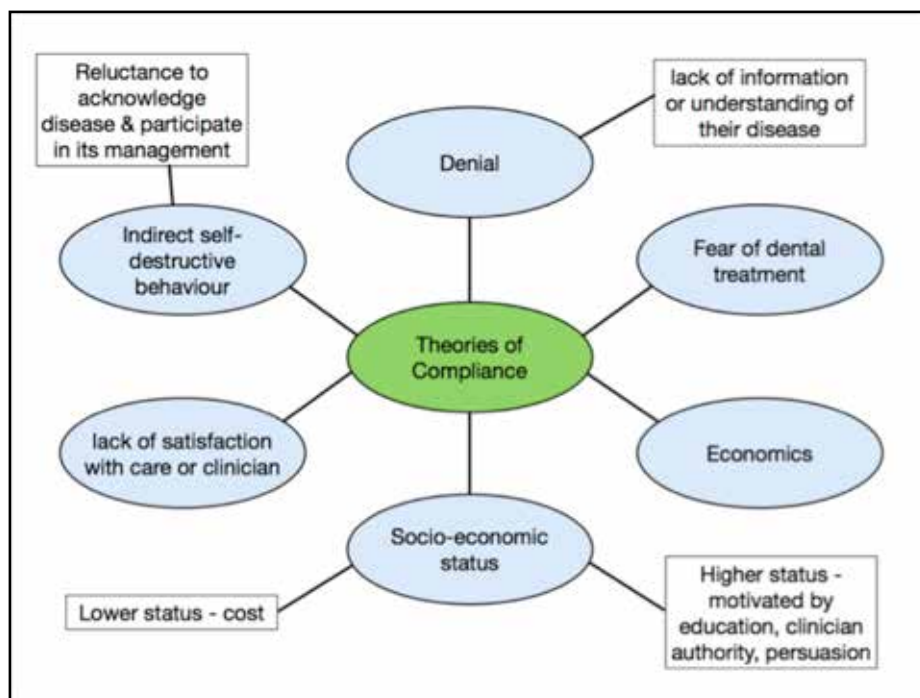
Reluctance to acknowledge disease & participate in its management

lack of information or understanding of their disease

Denial

Indirect self-destructive behaviour

Fear of dental treatment

Theories of Compliance

lack of satisfaction with care or clinician

Economics

Socio-economic status

Lower status - cost

Higher status - motivated by education, clinician authority, persuasion